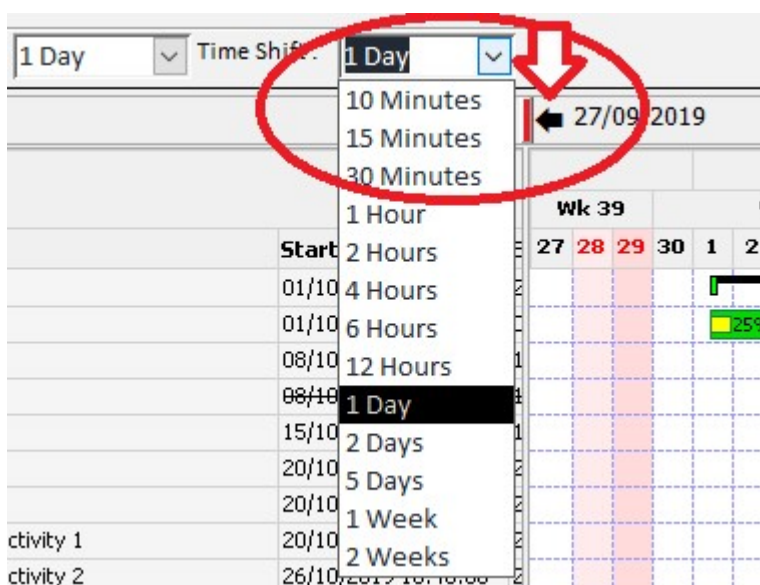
1 Day

Time Shift:

1 Day

10 Minutes
15 Minutes
30 Minutes
1 Hour
2 Hours
4 Hours
6 Hours
12 Hours
1 Day
2 Days
5 Days
1 Week
2 Weeks

27/09/2019

Wk 39

27 28 29 30 1 2

Start
01/10
01/10
08/10
08/10
15/10
20/10
20/10
20/10
26/10/2019 10:10:00

ctivity 1
ctivity 2

259